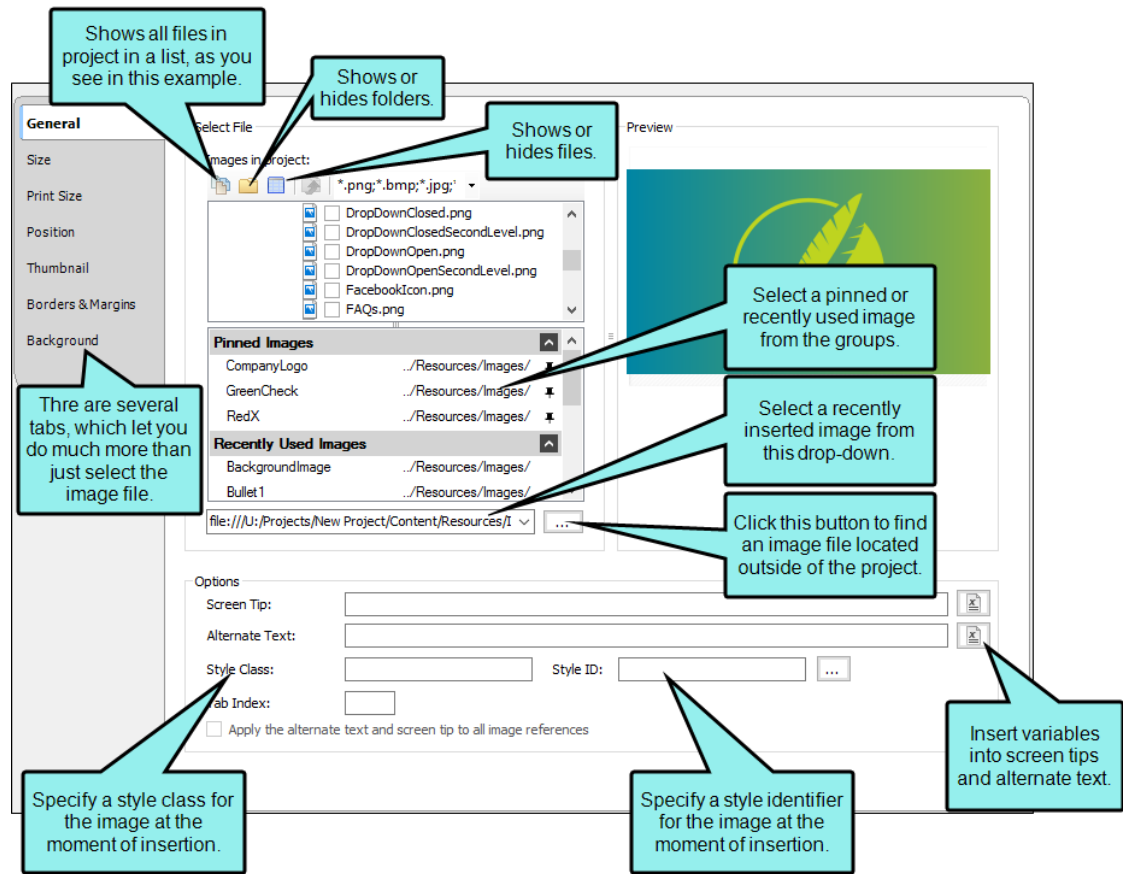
Shows all files in project in a list, as you see in this example.

Shows or hides folders.

Shows or hides files.

General

Size

Print Size

Position

Thumbnail

Borders & Margins

Background

Select File

Images in project:

*.png;*.bmp;*.jpg;

DropDownClosed.png

DropDownClosedSecondLevel.png

DropDownOpen.png

DropDownOpenSecondLevel.png

FacebookIcon.png

FAQs.png

Pinned Images

CompanyLogo ../Resources/Images/

GreenCheck ../Resources/Images/

RedX ../Resources/Images/

Recently Used Images

BackgroundImage ../Resources/Images/

Bullet1 ../Resources/Images/

file:///U:/Projects/New Project/Content/Resources/I

...

Preview

Select a pinned or recently used image from the groups.

Select a recently inserted image from this drop-down.

Click this button to find an image file located outside of the project.

Thre are several tabs, which let you do much more than just select the image file.

Options

Screen Tip:

Alternate Text:

Style Class:

Style ID:

...

Tab Index:

Apply the alternate text and screen tip to all image references

Insert variables into screen tips and alternate text.

Specify a style class for the image at the moment of insertion.

Specify a style identifier for the image at the moment of insertion.